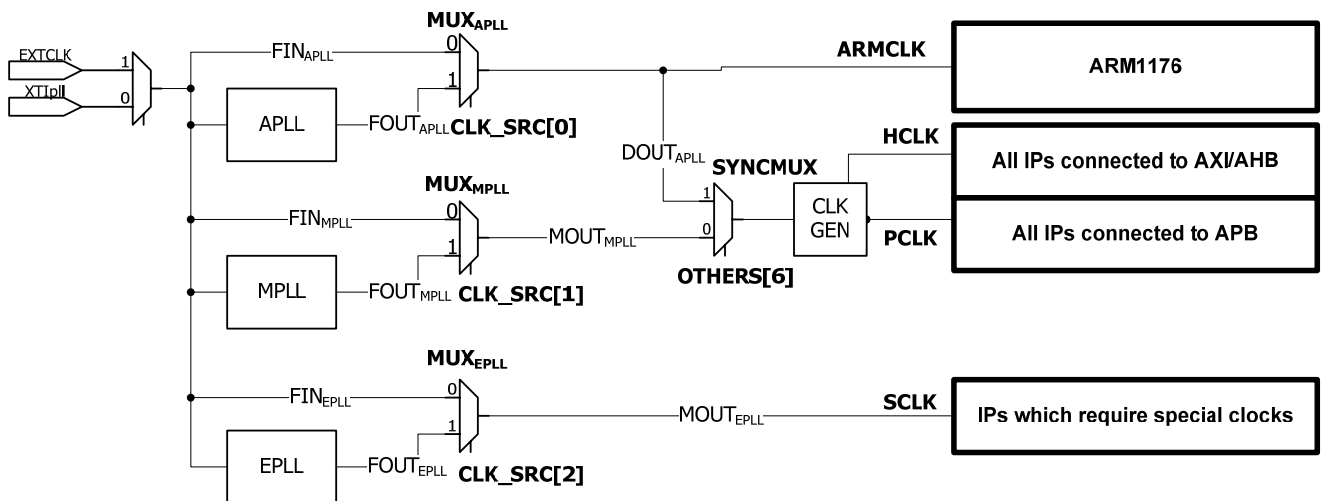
EXTCLK
XTIpll
1
0
$FIN_{APLL}$
$MUX_{APLL}$
0
1
APLL
$FOUT_{APLL}$
CLK_SRC[0]
ARMCLK
ARM1176
$DOUT_{APLL}$
SYNCMUX
HCLK
All IPs connected to AXI/AHB
1
0
CLK GEN
PCLK
All IPs connected to APB
$MUX_{MPLL}$
$FIN_{MPLL}$
0
1
$MOUT_{MPLL}$
MPLL
$FOUT_{MPLL}$
CLK_SRC[1]
OTHERS[6]
$MUX_{EPLL}$
$FIN_{EPLL}$
0
1
$MOUT_{EPLL}$
SCLK
IPs which require special clocks
EPLL
$FOUT_{EPLL}$
CLK_SRC[2]